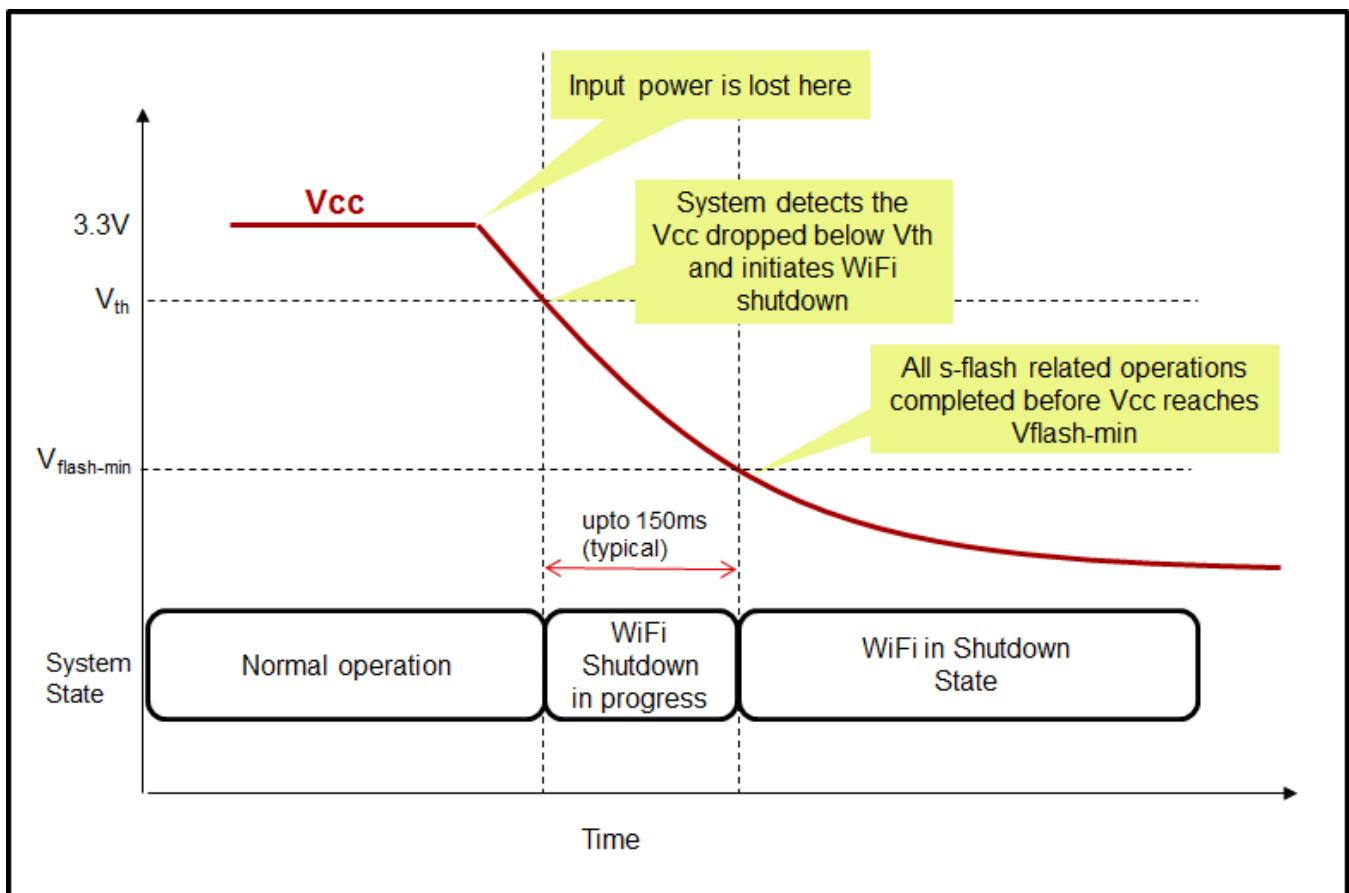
Input power is lost here

Vcc

3.3V

System detects the Vcc dropped below Vth and initiates WiFi shutdown

$V_{th}$

All s-flash related operations completed before Vcc reaches Vflash-min

$V_{flash-min}$

upto 150ms (typical)

System State

Normal operation

WiFi Shutdown in progress

WiFi in Shutdown State

Time